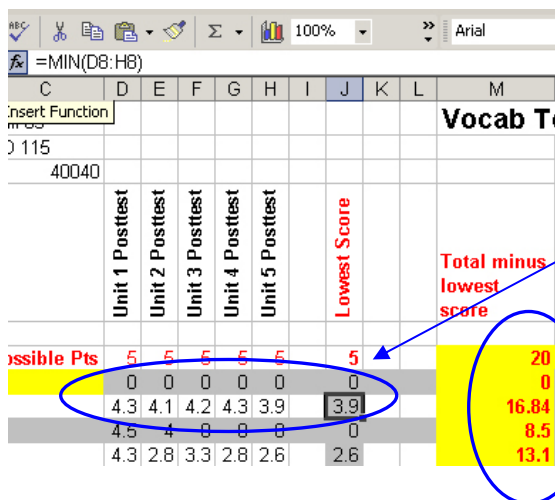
100% Arial
=MIN(D8:H8)
Insert Function

| C | D | E | F | G | H | I | J | K | L | M |
|---|---|---|---|---|---|---|---|---|---|---|
| | | | | | | | | | | Vocab T |
| 0 115 | | | | | | | | | | |
| 40040 | | | | | | | | | | |
| | Unit 1 Posttest | Unit 2 Posttest | Unit 3 Posttest | Unit 4 Posttest | Unit 5 Posttest | | Lowest Score | | | Total minus lowest score |
| ossible Pts | 5 | 5 | 5 | 5 | 5 | | 5 | | | 20 |
| | 0 | 0 | 0 | 0 | 0 | | 0 | | | 0 |
| | 4.3 | 4.1 | 4.2 | 4.3 | 3.9 | | 3.9 | | | 16.84 |
| | 4.5 | 4 | 0 | 0 | 0 | | 0 | | | 8.5 |
| | 4.3 | 2.8 | 3.3 | 2.8 | 2.6 | | 2.6 | | | 13.1 |